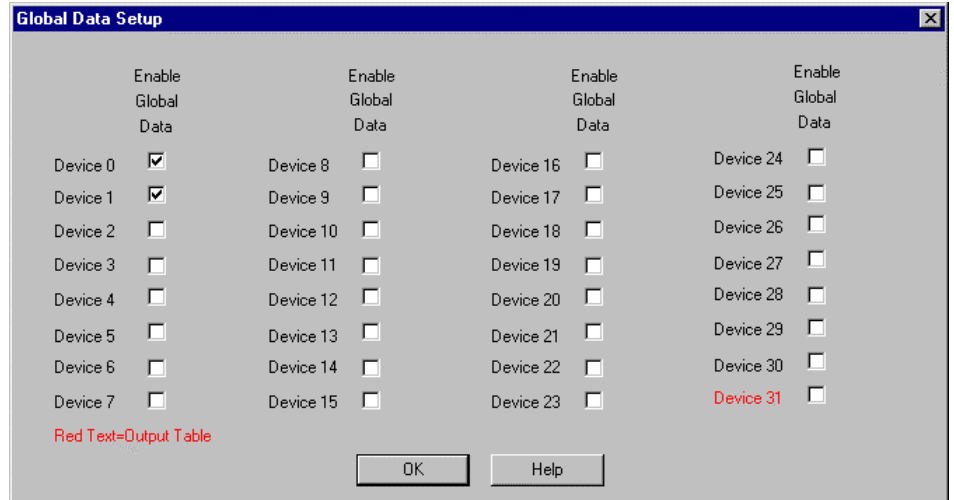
Global Data Setup

Enable Global Data

Device 0 ☑
Device 1 ☑
Device 2 ☐
Device 3 ☐
Device 4 ☐
Device 5 ☐
Device 6 ☐
Device 7 ☐

Enable Global Data

Device 8 ☐
Device 9 ☐
Device 10 ☐
Device 11 ☐
Device 12 ☐
Device 13 ☐
Device 14 ☐
Device 15 ☐

Enable Global Data

Device 16 ☐
Device 17 ☐
Device 18 ☐
Device 19 ☐
Device 20 ☐
Device 21 ☐
Device 22 ☐
Device 23 ☐

Enable Global Data

Device 24 ☐
Device 25 ☐
Device 26 ☐
Device 27 ☐
Device 28 ☐
Device 29 ☐
Device 30 ☐
Device 31 ☐

Red Text=Output Table

OK Help